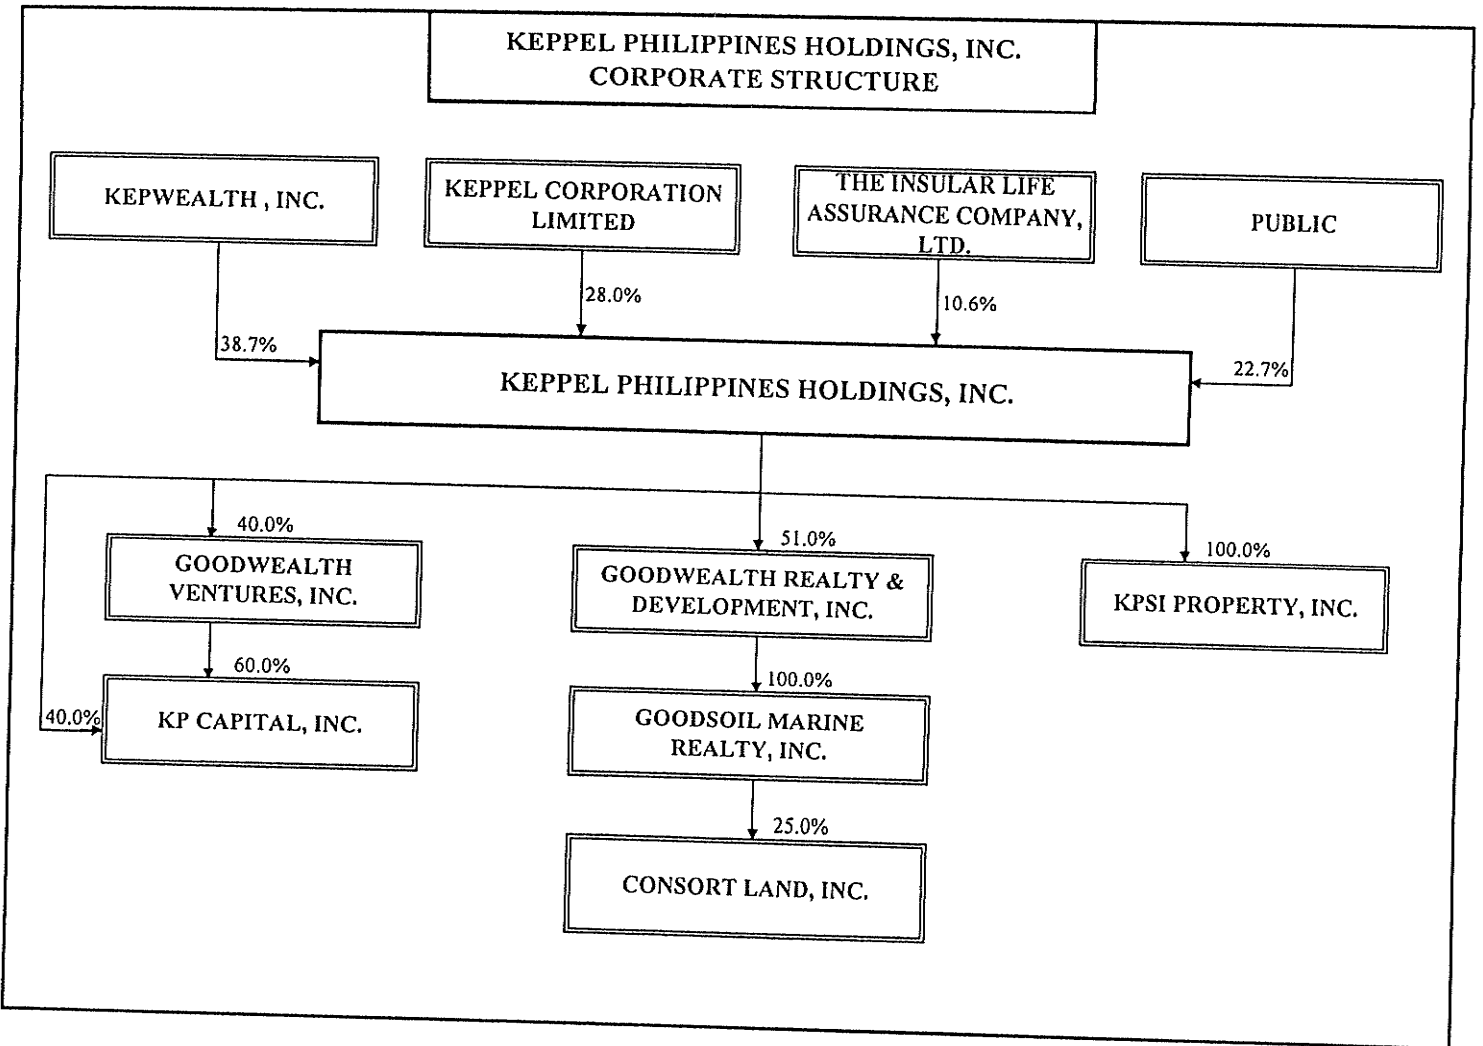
KEPPEL PHILIPPINES HOLDINGS, INC.
CORPORATE STRUCTURE

KEPWEALTH , INC.

KEPPEL CORPORATION LIMITED

THE INSULAR LIFE ASSURANCE COMPANY, LTD.

PUBLIC

38.7%

28.0%

10.6%

22.7%

KEPPEL PHILIPPINES HOLDINGS, INC.

40.0%

GOODWEALTH VENTURES, INC.

60.0%

40.0%

KP CAPITAL, INC.

51.0%

GOODWEALTH REALTY & DEVELOPMENT, INC.

100.0%

GOODSOIL MARINE REALTY, INC.

25.0%

CONSORT LAND, INC.

100.0%

KPSI PROPERTY, INC.